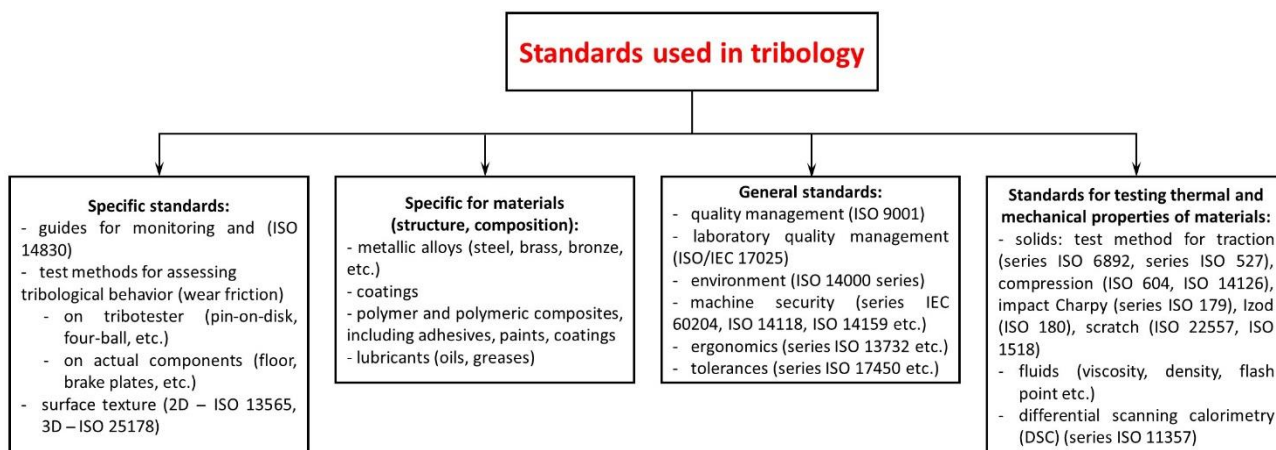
Standards used in tribology

Specific standards:
- guides for monitoring and (ISO 14830)
- test methods for assessing tribological behavior (wear friction)
  - on tribotester (pin-on-disk, four-ball, etc.)
  - on actual components (floor, brake plates, etc.)
- surface texture (2D – ISO 13565, 3D – ISO 25178)

Specific for materials (structure, composition):
- metallic alloys (steel, brass, bronze, etc.)
- coatings
- polymer and polymeric composites, including adhesives, paints, coatings
- lubricants (oils, greases)

General standards:
- quality management (ISO 9001)
- laboratory quality management (ISO/IEC 17025)
- environment (ISO 14000 series)
- machine security (series IEC 60204, ISO 14118, ISO 14159 etc.)
- ergonomics (series ISO 13732 etc.)
- tolerances (series ISO 17450 etc.)

Standards for testing thermal and mechanical properties of materials:
- solids: test method for traction (series ISO 6892, series ISO 527), compression (ISO 604, ISO 14126), impact Charpy (series ISO 179), Izod (ISO 180), scratch (ISO 22557, ISO 1518)
- fluids (viscosity, density, flash point etc.)
- differential scanning calorimetry (DSC) (series ISO 11357)